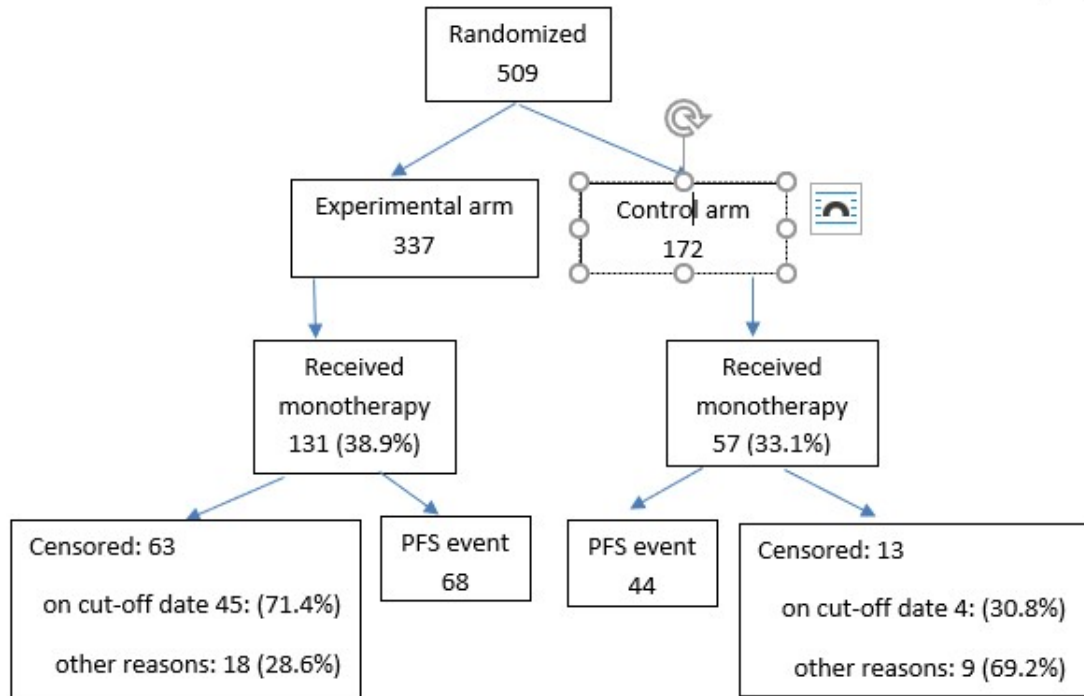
Randomized
509

Experimental arm
337

Control arm
172

Received monotherapy
131 (38.9%)

Received monotherapy
57 (33.1%)

Censored: 63
on cut-off date 45: (71.4%)
other reasons: 18 (28.6%)

PFS event
68

PFS event
44

Censored: 13
on cut-off date 4: (30.8%)
other reasons: 9 (69.2%)